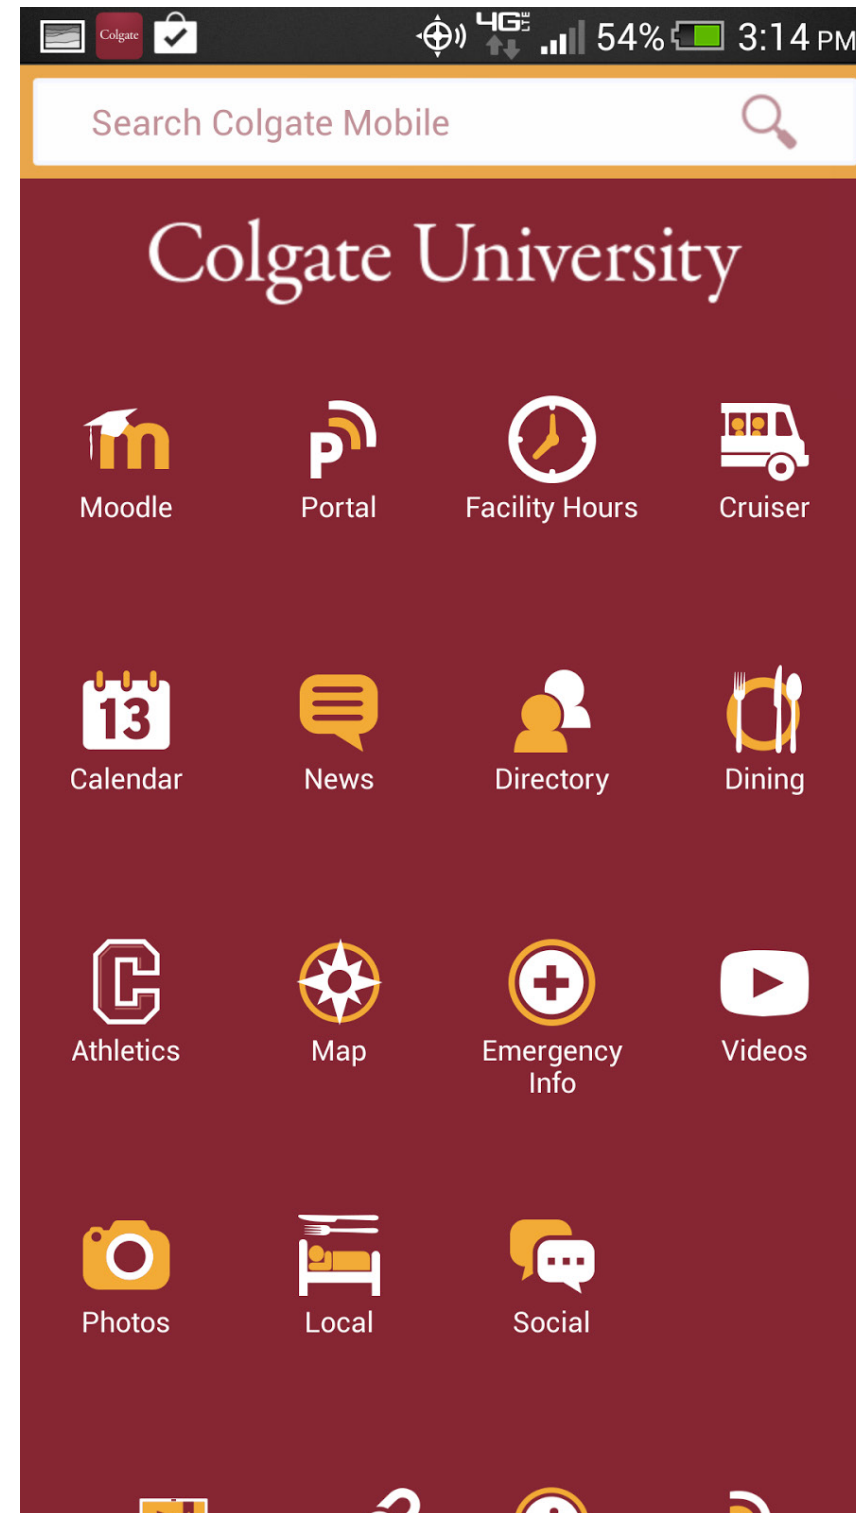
Colgate 4G LTE 54% 3:14 PM

Search Colgate Mobile

Colgate University

m
Moodle

P
Portal

Facility Hours

Cruiser

13
Calendar

News

Directory

Dining

C
Athletics

Map

Emergency Info

Videos

Photos

Local

Social